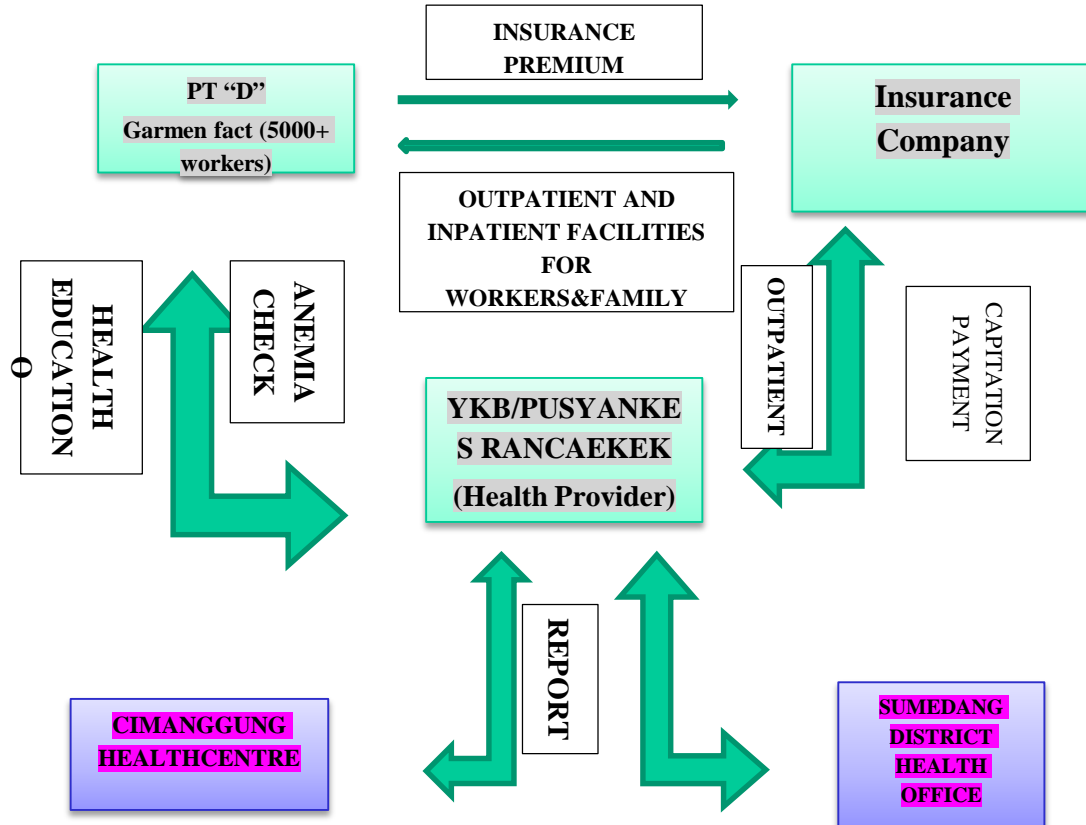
PT “D”
Garmen fact (5000+ workers)

INSURANCE PREMIUM

Insurance Company

OUTPATIENT AND INPATIENT FACILITIES FOR WORKERS&FAMILY

HEALTH EDUCATION O

ANEMIA CHECK

OUTPATIENT

CAPITATION PAYMENT

YKB/PUSYANKES RANCAEKEK
(Health Provider)

REPORT

CIMANGGUNG HEALTHCENTRE

SUMEDANG DISTRICT HEALTH OFFICE